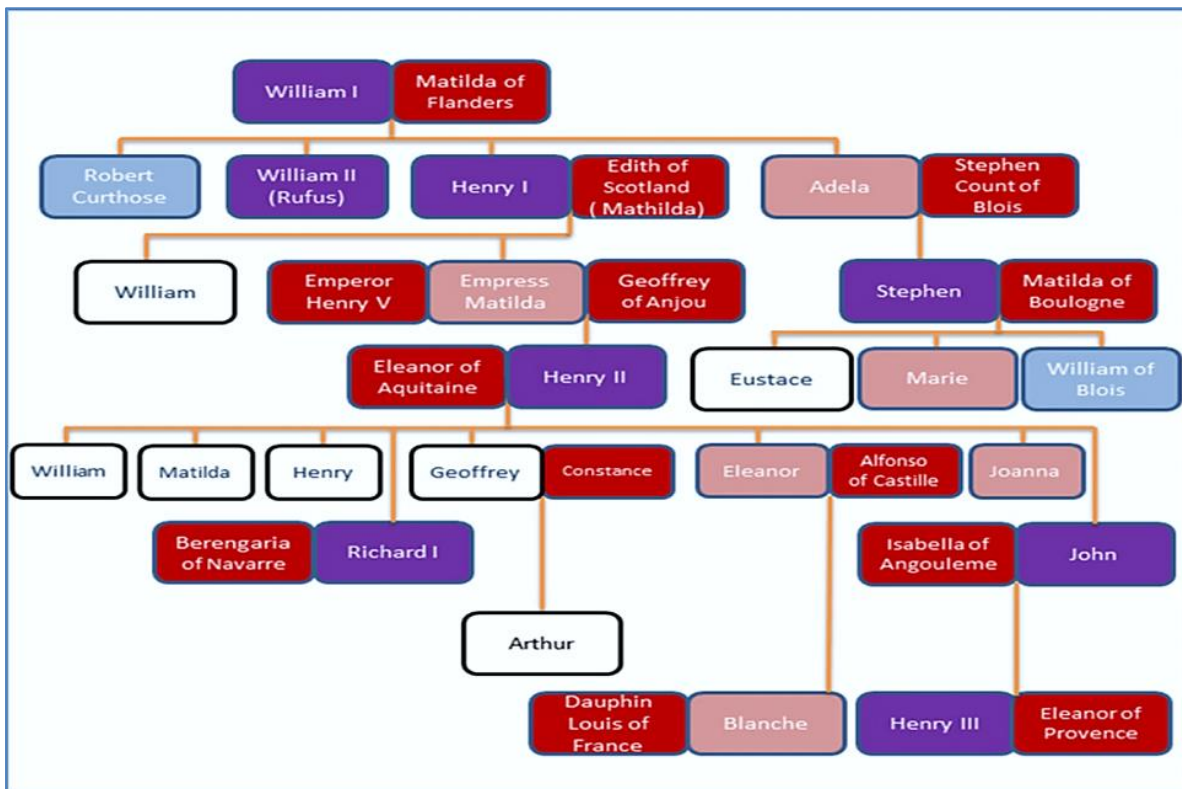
William I
Matilda of Flanders

Robert Curthose
William II (Rufus)
Henry I
Edith of Scotland ( Mathilda)
Adela
Stephen Count of Blois

William
Emperor Henry V
Empress Matilda
Geoffrey of Anjou
Stephen
Matilda of Boulogne

Eleanor of Aquitaine
Henry II
Eustace
Marie
William of Blois

William
Matilda
Henry
Geoffrey
Constance
Eleanor
Alfonso of Castille
Joanna

Berengaria of Navarre
Richard I
Isabella of Angouleme
John

Arthur

Dauphin Louis of France
Blanche
Henry III
Eleanor of Provence